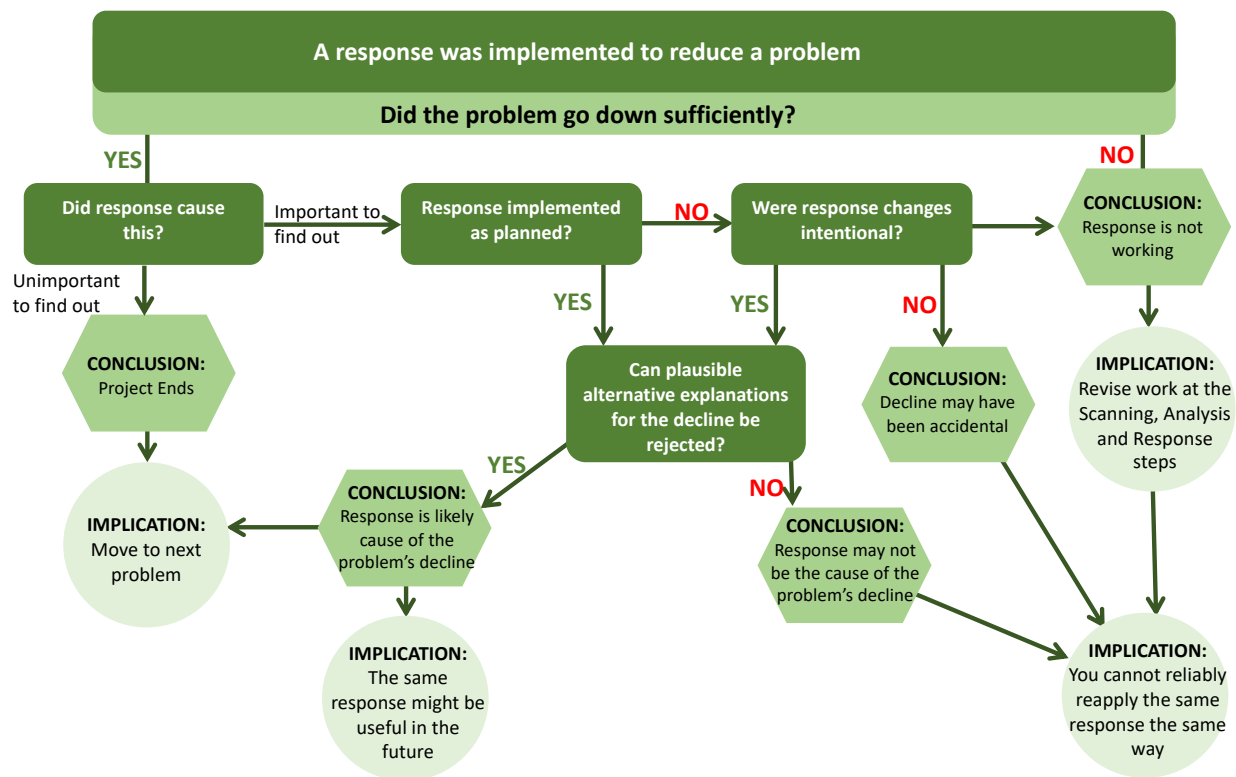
A response was implemented to reduce a problem

Did the problem go down sufficiently?

YES

NO

Did response cause this?

Important to find out

Unimportant to find out

Response implemented as planned?

NO

Were response changes intentional?

CONCLUSION: Response is not working

CONCLUSION: Project Ends

YES

YES

NO

IMPLICATION: Revise work at the Scanning, Analysis and Response steps

Can plausible alternative explanations for the decline be rejected?

CONCLUSION: Decline may have been accidental

YES

NO

IMPLICATION: Move to next problem

CONCLUSION: Response is likely cause of the problem's decline

CONCLUSION: Response may not be the cause of the problem's decline

IMPLICATION: The same response might be useful in the future

IMPLICATION: You cannot reliably reapply the same response the same way